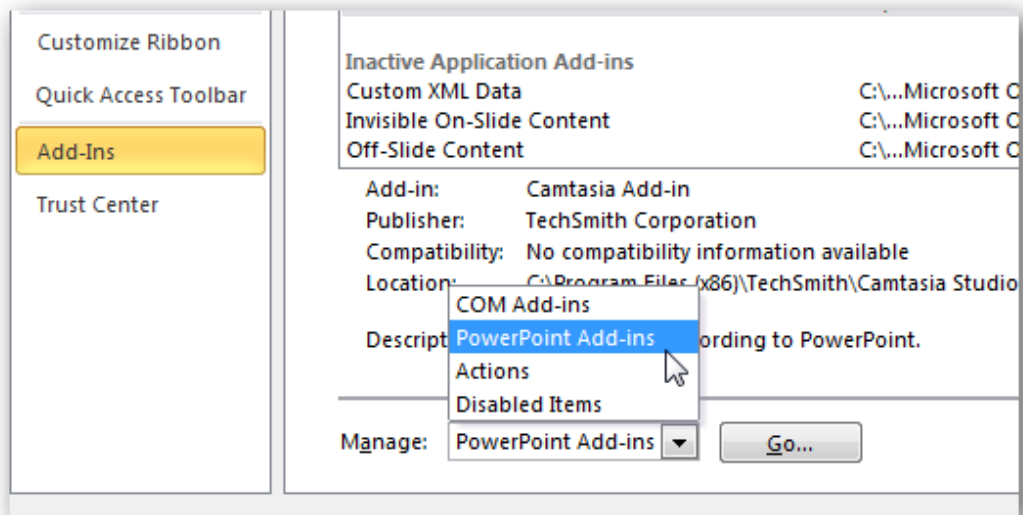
Customize Ribbon

Quick Access Toolbar

Add-Ins

Trust Center

Inactive Application Add-ins

| | |
|---|---|
| Custom XML Data | C:\...Microsoft O |
| Invisible On-Slide Content | C:\...Microsoft O |
| Off-Slide Content | C:\...Microsoft O |

Add-in: Camtasia Add-in

Publisher: TechSmith Corporation

Compatibility: No compatibility information available

Location: C:\Program Files (x86)\TechSmith\Camtasia Studio

Descript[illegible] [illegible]ording to PowerPoint.

COM Add-ins

PowerPoint Add-ins

Actions

Disabled Items

Manage: PowerPoint Add-ins

Go...